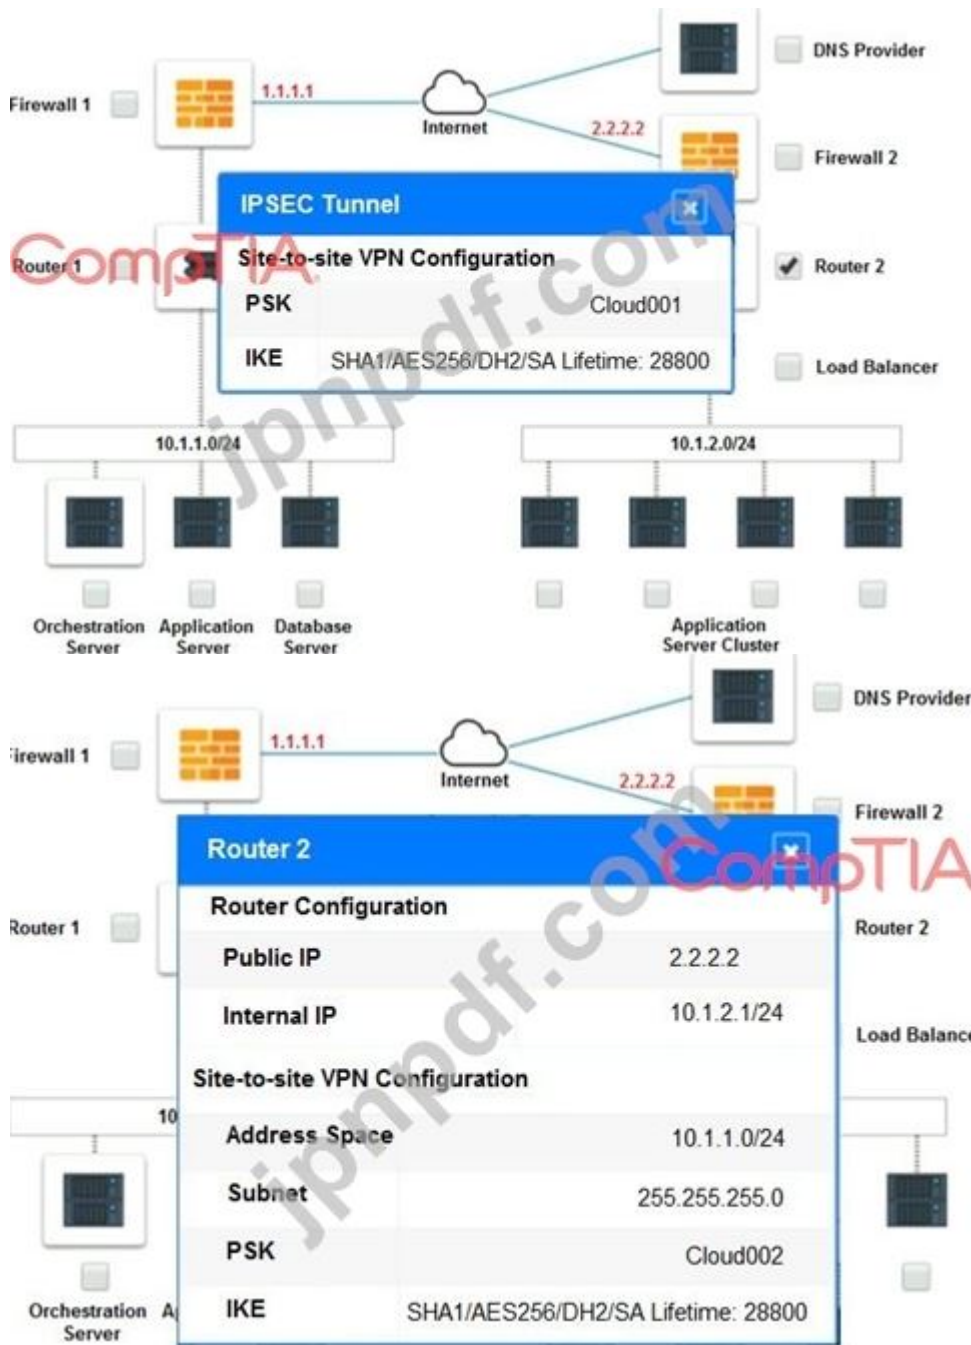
Firewall 1

1.1.1.1

Internet

DNS Provider

2.2.2.2

Firewall 2

IPSEC Tunnel

CompTIA

Router 1

Site-to-site VPN Configuration

| PSK | Cloud001 |
|---|---|
| IKE | SHA1/AES256/DH2/SA Lifetime: 28800 |

Router 2

Load Balancer

jnpdf.com

10.1.1.0/24

10.1.2.0/24

Orchestration Server

Application Server

Database Server

Application Server Cluster

Firewall 1

1.1.1.1

Internet

DNS Provider

2.2.2.2

Firewall 2

Router 2

CompTIA

Router Configuration

| Public IP | 2.2.2.2 |
|---|---|
| Internal IP | 10.1.2.1/24 |

Router 1

Router 2

Load Balanc

Site-to-site VPN Configuration

| Address Space | 10.1.1.0/24 |
|---|---|
| Subnet | 255.255.255.0 |
| PSK | Cloud002 |
| IKE | SHA1/AES256/DH2/SA Lifetime: 28800 |

jnpdf.com

10

Orchestration Server

A